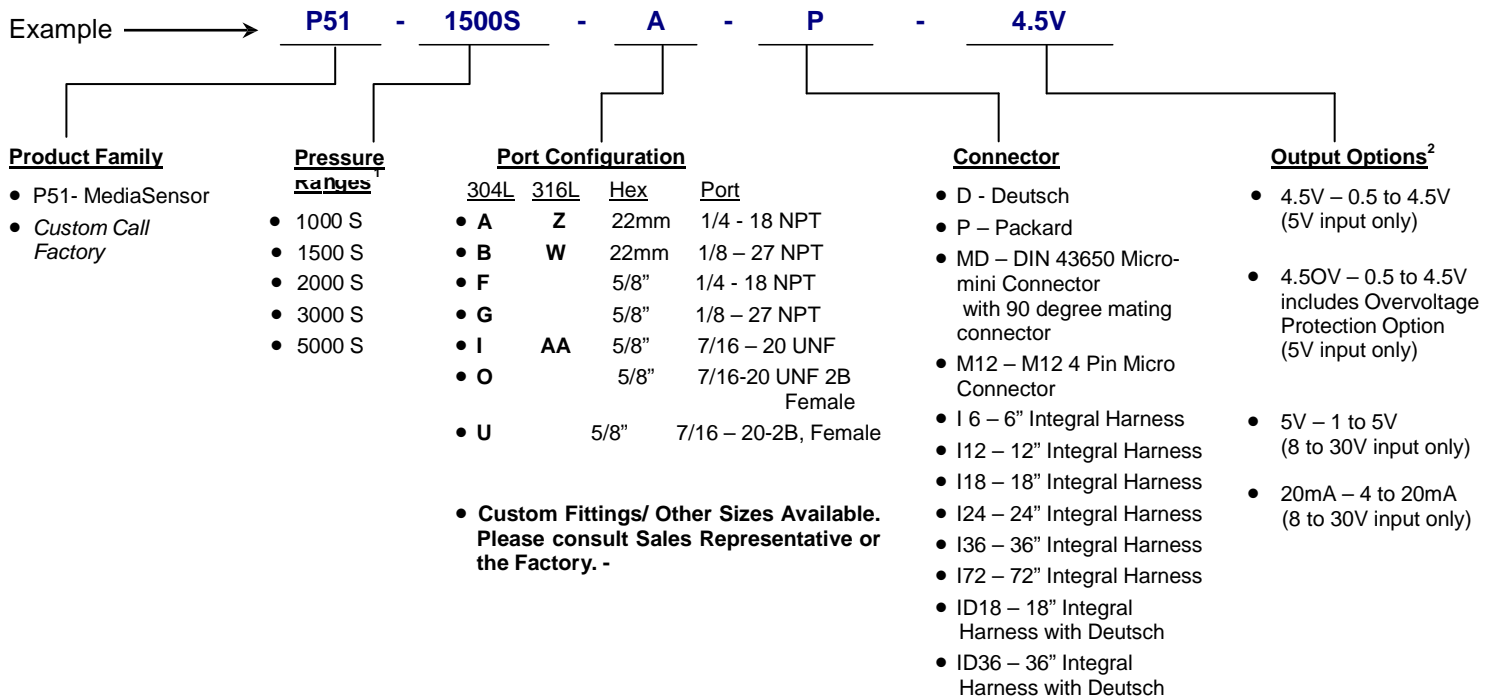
Example → P51 - 1500S - A - P - 4.5V

**Product Family**
- P51- MediaSensor
- *Custom Call Factory*

**Pressure Ranges$^1$**
- 1000 S
- 1500 S
- 2000 S
- 3000 S
- 5000 S

**Port Configuration**

| 304L | 316L | Hex | Port |
|---|---|---|---|
| • A | Z | 22mm | 1/4 - 18 NPT |
| • B | W | 22mm | 1/8 – 27 NPT |
| • F | | 5/8" | 1/4 - 18 NPT |
| • G | | 5/8" | 1/8 – 27 NPT |
| • I | AA | 5/8" | 7/16 – 20 UNF |
| • O | | 5/8" | 7/16-20 UNF 2B Female |
| • U | | 5/8" | 7/16 – 20-2B, Female |

- **Custom Fittings/ Other Sizes Available. Please consult Sales Representative or the Factory. -**

**Connector**
- D - Deutsch
- P – Packard
- MD – DIN 43650 Micro-mini Connector with 90 degree mating connector
- M12 – M12 4 Pin Micro Connector
- I 6 – 6" Integral Harness
- I12 – 12" Integral Harness
- I18 – 18" Integral Harness
- I24 – 24" Integral Harness
- I36 – 36" Integral Harness
- I72 – 72" Integral Harness
- ID18 – 18" Integral Harness with Deutsch
- ID36 – 36" Integral Harness with Deutsch

**Output Options$^2$**
- 4.5V – 0.5 to 4.5V (5V input only)
- 4.5OV – 0.5 to 4.5V includes Overvoltage Protection Option (5V input only)
- 5V – 1 to 5V (8 to 30V input only)
- 20mA – 4 to 20mA (8 to 30V input only)